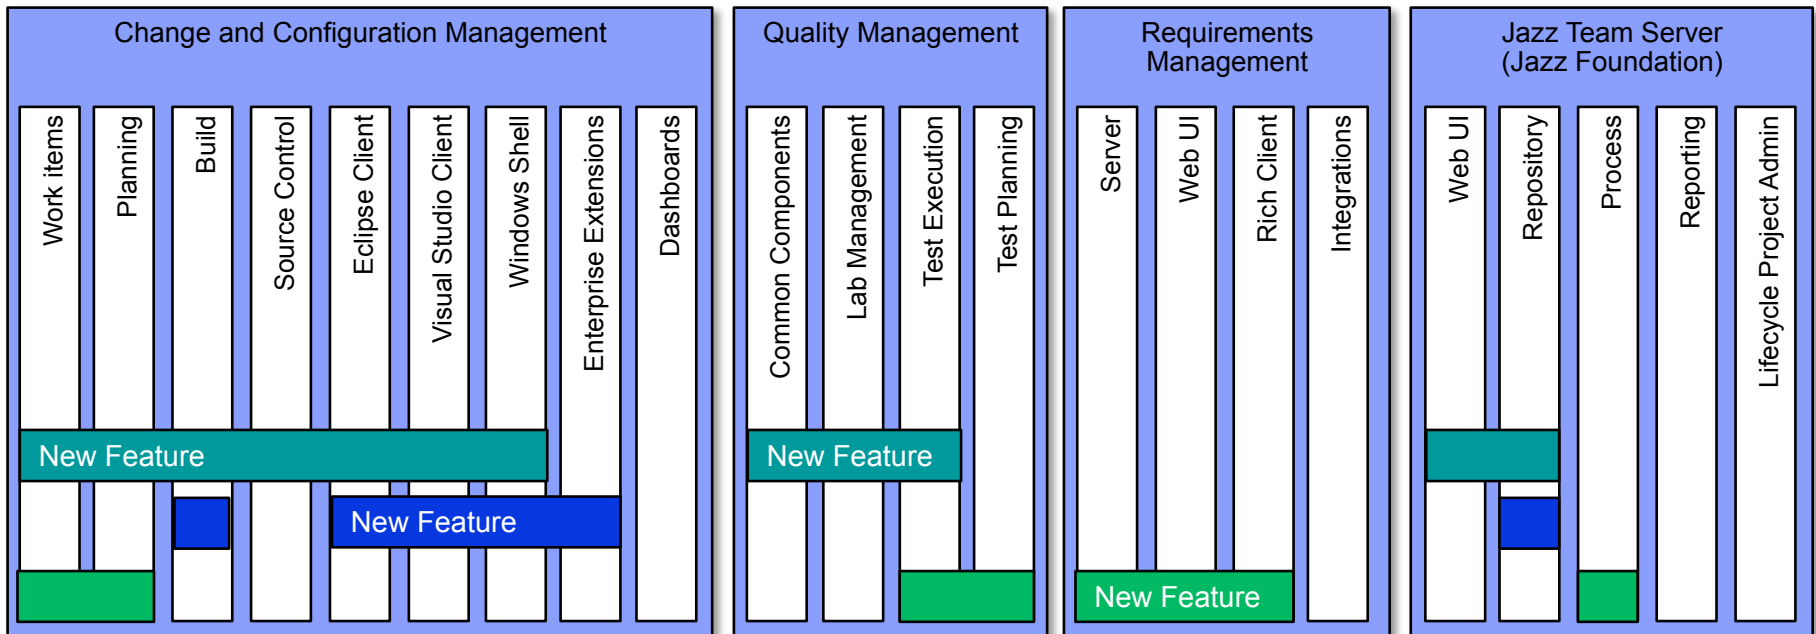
Change and Configuration Management

Work items
Planning
Build
Source Control
Eclipse Client
Visual Studio Client
Windows Shell
Enterprise Extensions
Dashboards

New Feature
New Feature

Quality Management

Common Components
Lab Management
Test Execution
Test Planning

New Feature

Requirements Management

Server
Web UI
Rich Client
Integrations

New Feature

Jazz Team Server (Jazz Foundation)

Web UI
Repository
Process
Reporting
Lifecycle Project Admin